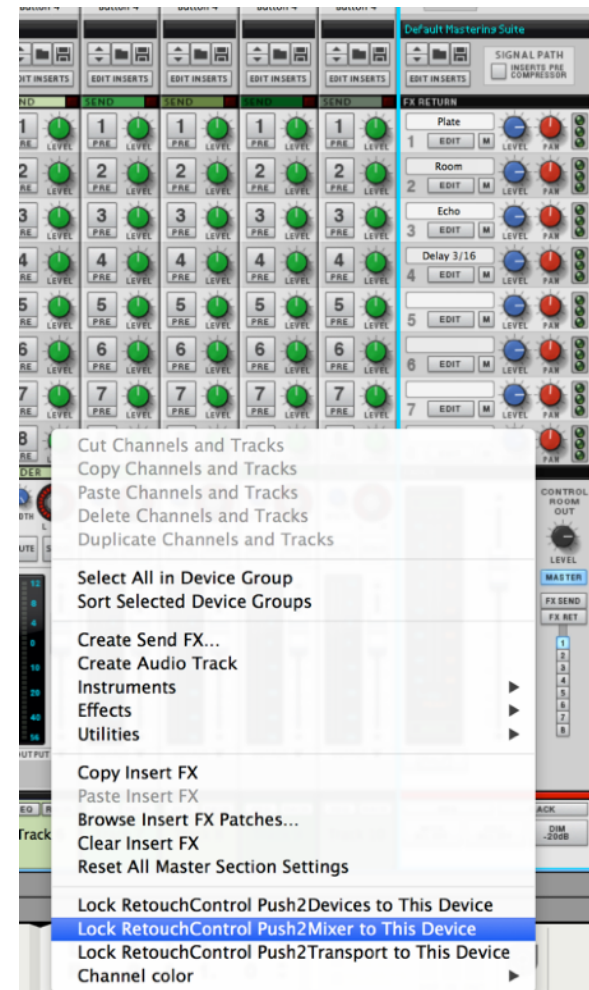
Button 4 Button 4 Button 4 Button 4 Button 4

Default Mastering Suite

EDIT INSERTS EDIT INSERTS EDIT INSERTS EDIT INSERTS EDIT INSERTS EDIT INSERTS

SIGNAL PATH
INSERTS PRE COMPRESSOR

SEND SEND SEND SEND SEND

FX RETURN

Plate
1 EDIT M LEVEL PAN

Room
2 EDIT M LEVEL PAN

Echo
3 EDIT M LEVEL PAN

Delay 3/16
4 EDIT M LEVEL PAN

5 EDIT M LEVEL PAN

6 EDIT M LEVEL PAN

7 EDIT M LEVEL PAN

1 PRE LEVEL
2 PRE LEVEL
3 PRE LEVEL
4 PRE LEVEL
5 PRE LEVEL
6 PRE LEVEL
7 PRE LEVEL
8

Cut Channels and Tracks
Copy Channels and Tracks
Paste Channels and Tracks
Delete Channels and Tracks
Duplicate Channels and Tracks

Select All in Device Group
Sort Selected Device Groups

Create Send FX...
Create Audio Track
Instruments
Effects
Utilities

Copy Insert FX
Paste Insert FX
Browse Insert FX Patches...
Clear Insert FX
Reset All Master Section Settings

Lock RetouchControl Push2Devices to This Device
Lock RetouchControl Push2Mixer to This Device
Lock RetouchControl Push2Transport to This Device
Channel color

CONTROL ROOM OUT
LEVEL
MASTER
FX SEND
FX RET
1 2 3 4 5 6 7 8
DIM -20dB
OUTPUT
Track